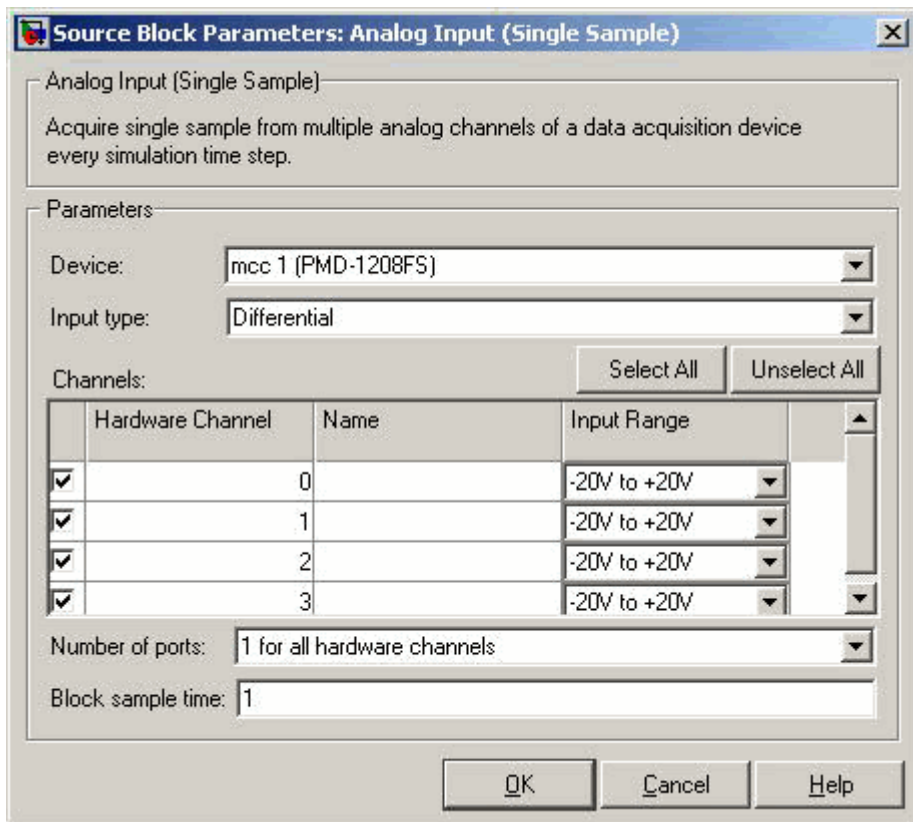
Source Block Parameters: Analog Input (Single Sample)

Analog Input (Single Sample)

Acquire single sample from multiple analog channels of a data acquisition device every simulation time step.

Parameters

Device: mcc 1 (PMD-1208FS)

Input type: Differential

Channels:

Select All

Unselect All

| | Hardware Channel | Name | Input Range |
|---|---|---|---|
| ☑ | 0 | | -20V to +20V |
| ☑ | 1 | | -20V to +20V |
| ☑ | 2 | | -20V to +20V |
| ☑ | 3 | | -20V to +20V |

Number of ports: 1 for all hardware channels

Block sample time: 1

OK

Cancel

Help